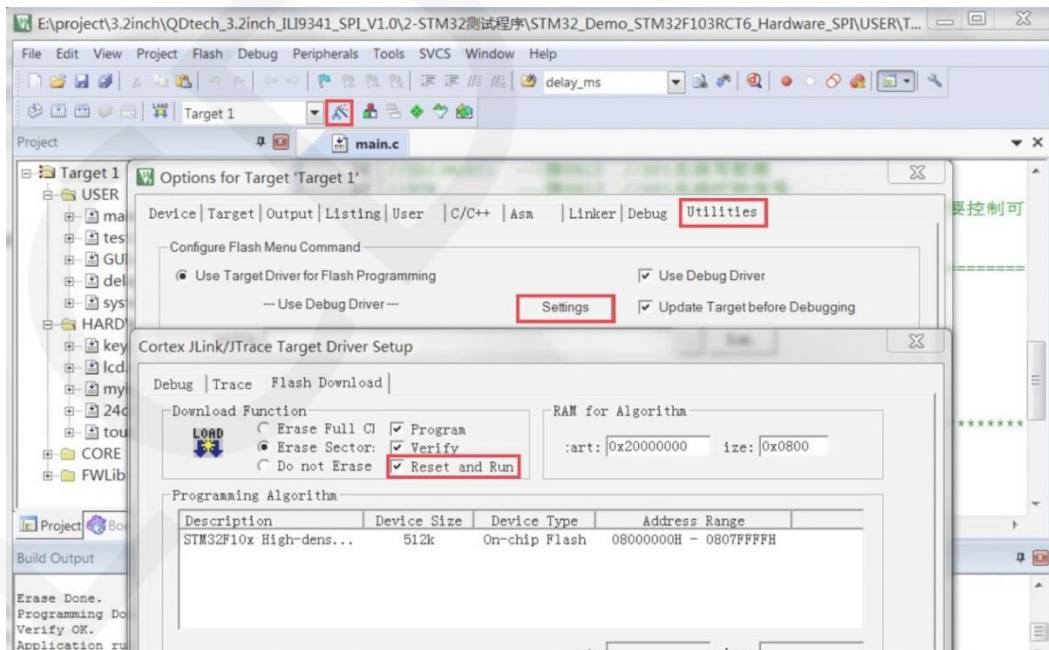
E:\project\3.2inch\QDtech_3.2inch_ILI9341_SPI_V1.0\2-STM32测试程序\STM32_Demo_STM32F103RCT6_Hardware_SPI\USER\T...

File Edit View Project Flash Debug Peripherals Tools SVCS Window Help

delay_ms

Target 1

Project

main.c

Target 1
USER
ma
tes
GU
del
sys
HARD
key
lcd
my
24
tou
CORE
FWLib

Options for Target 'Target 1'

Device | Target | Output | Listing | User | C/C++ | Asm | Linker | Debug | Utilities

Configure Flash Menu Command

Use Target Driver for Flash Programming

Use Debug Driver

--- Use Debug Driver ---

Settings

Update Target before Debugging

要控制可

Cortex JLink/JTrace Target Driver Setup

Debug | Trace | Flash Download

Download Function

LOAD

Erase Full Cl

Program

Erase Sector:

Verify

Do not Erase

Reset and Run

RAM for Algorithm

:art: 0x20000000

ize: 0x0800

Programming Algorithm

| Description | Device Size | Device Type | Address Range |
|---|---|---|---|
| STM32F10x High-dens... | 512k | On-chip Flash | 08000000H - 0807FFFFH |

Project Bo

Build Output

Erase Done.
Programming Do
Verify OK.
Application ru